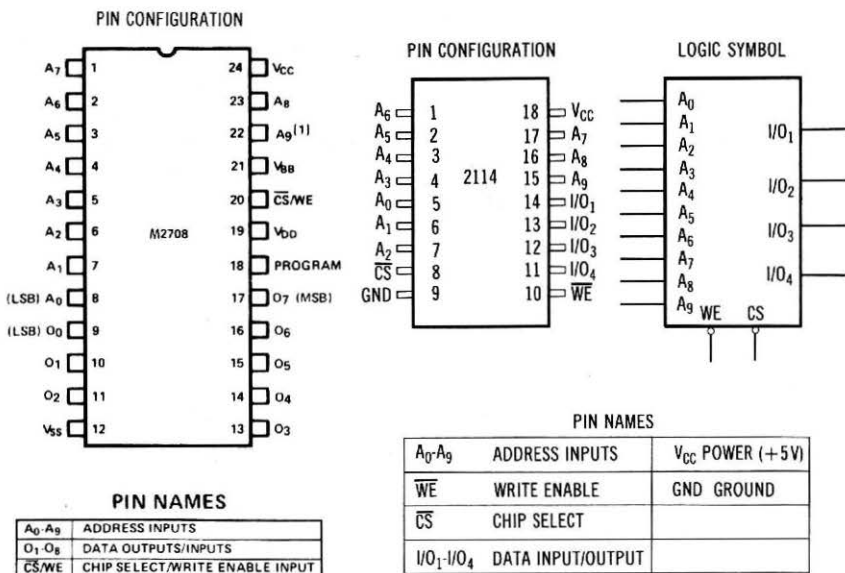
PIN CONFIGURATION

$A_7$ 1
$A_6$ 2
$A_5$ 3
$A_4$ 4
$A_3$ 5
$A_2$ 6
$A_1$ 7
(LSB) $A_0$ 8
(LSB) $O_0$ 9
$O_1$ 10
$O_2$ 11
$V_{SS}$ 12
24 $V_{CC}$
23 $A_8$
22 $A_9$(1)
21 $V_{BB}$
20 $\overline{CS}$/WE
19 $V_{DD}$
18 PROGRAM
17 $O_7$ (MSB)
16 $O_6$
15 $O_5$
14 $O_4$
13 $O_3$

M2708

PIN NAMES

| $A_0$-$A_9$ | ADDRESS INPUTS |
|---|---|
| $O_1$-$O_8$ | DATA OUTPUTS/INPUTS |
| $\overline{CS}$/WE | CHIP SELECT/WRITE ENABLE INPUT |

PIN CONFIGURATION

$A_6$ 1
$A_5$ 2
$A_4$ 3
$A_3$ 4
$A_0$ 5
$A_1$ 6
$A_2$ 7
$\overline{CS}$ 8
GND 9
18 $V_{CC}$
17 $A_7$
16 $A_8$
15 $A_9$
14 $I/O_1$
13 $I/O_2$
12 $I/O_3$
11 $I/O_4$
10 $\overline{WE}$

2114

LOGIC SYMBOL

$A_0$
$A_1$
$A_2$
$A_3$
$A_4$
$A_5$
$A_6$
$A_7$
$A_8$
$A_9$
WE CS
$I/O_1$
$I/O_2$
$I/O_3$
$I/O_4$

PIN NAMES

| $A_0$-$A_9$ | ADDRESS INPUTS | $V_{CC}$ POWER (+5V) |
|---|---|---|
| $\overline{WE}$ | WRITE ENABLE | GND GROUND |
| $\overline{CS}$ | CHIP SELECT | |
| $I/O_1$-$I/O_4$ | DATA INPUT/OUTPUT | |